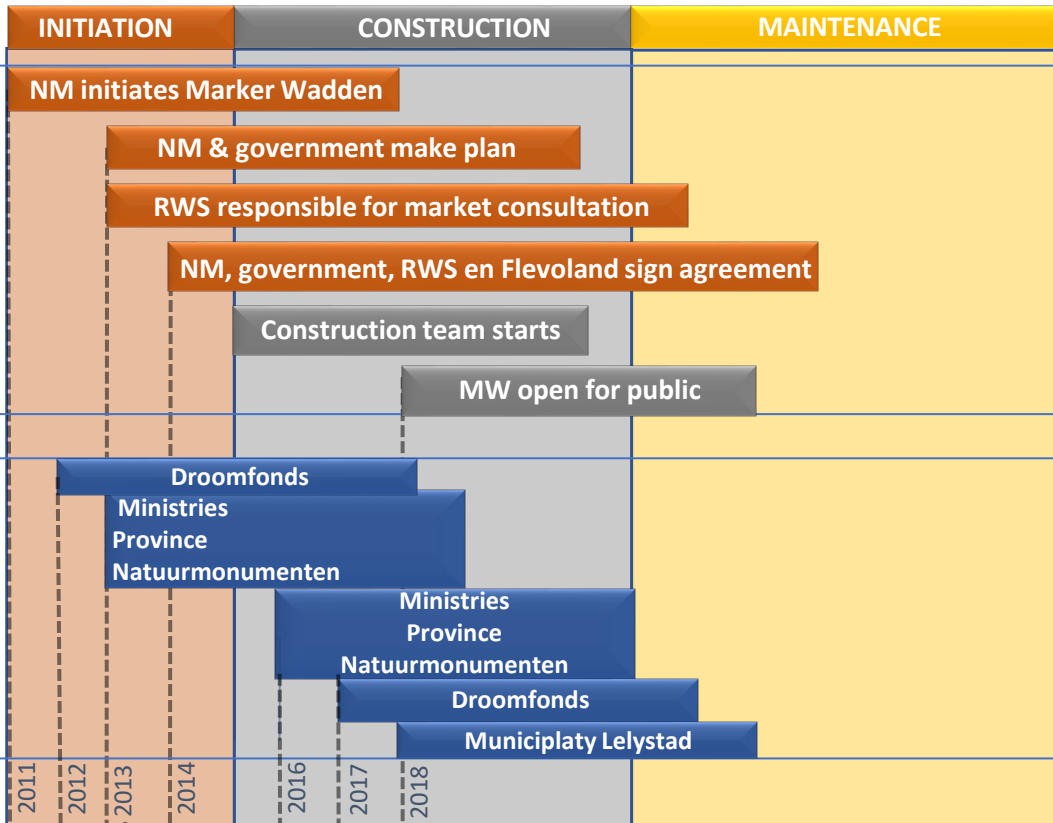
INITIATION

CONSTRUCTION

MAINTENANCE

NM initiates Marker Wadden

NM & government make plan

RWS responsible for market consultation

NM, government, RWS en Flevoland sign agreement

Construction team starts

MW open for public

Droomfonds

Ministries
Province
Natuurmonumenten

Ministries
Province
Natuurmonumenten

Droomfonds

Municiplaty Lelystad

2011
2012
2013
2014
2016
2017
2018